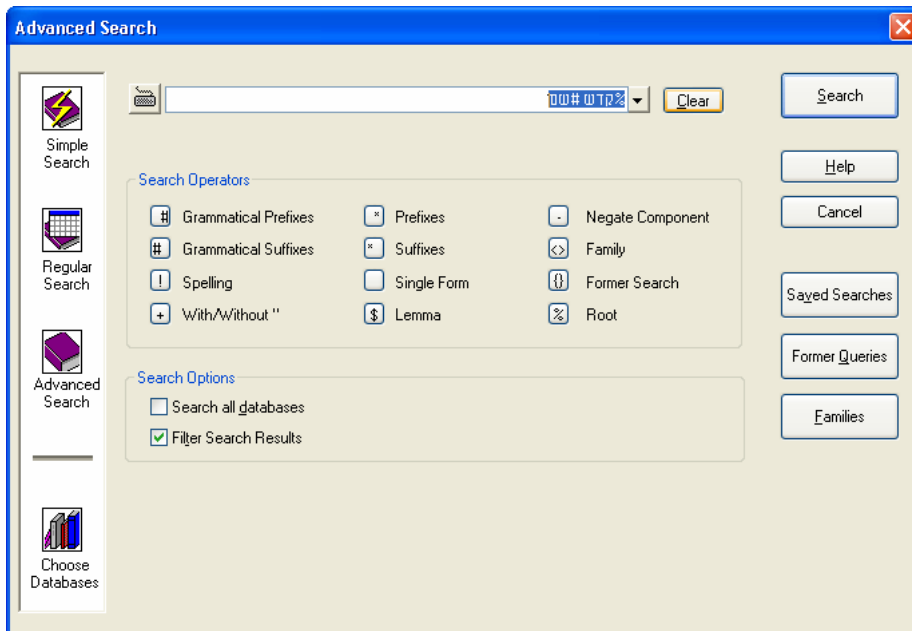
Advanced Search

Simple Search

Regular Search

Advanced Search

Choose Databases

%קדוש #שמו

Clear

Search Operators

| # Grammatical Prefixes | * Prefixes | - Negate Component |
|---|---|---|
| # Grammatical Suffixes | * Suffixes | <> Family |
| ! Spelling | Single Form | {} Former Search |
| + With/Without " | $ Lemma | % Root |

Search Options

Search all databases

Filter Search Results

Search

Help

Cancel

Saved Searches

Former Queries

Families